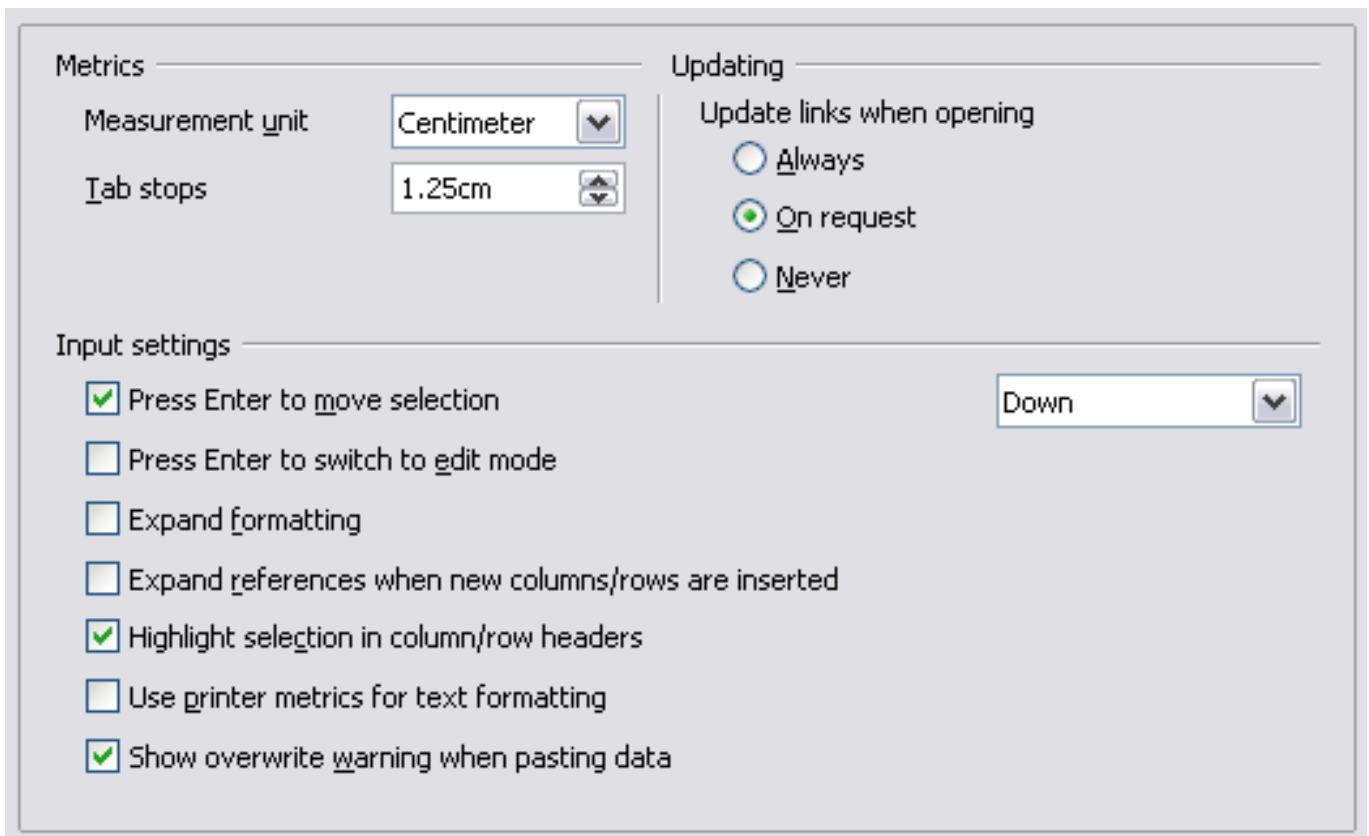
Metrics

Measurement unit Centimeter

Tab stops 1.25cm

Updating

Update links when opening

Always

On request

Never

Input settings

Press Enter to move selection Down

Press Enter to switch to edit mode

Expand formatting

Expand references when new columns/rows are inserted

Highlight selection in column/row headers

Use printer metrics for text formatting

Show overwrite warning when pasting data